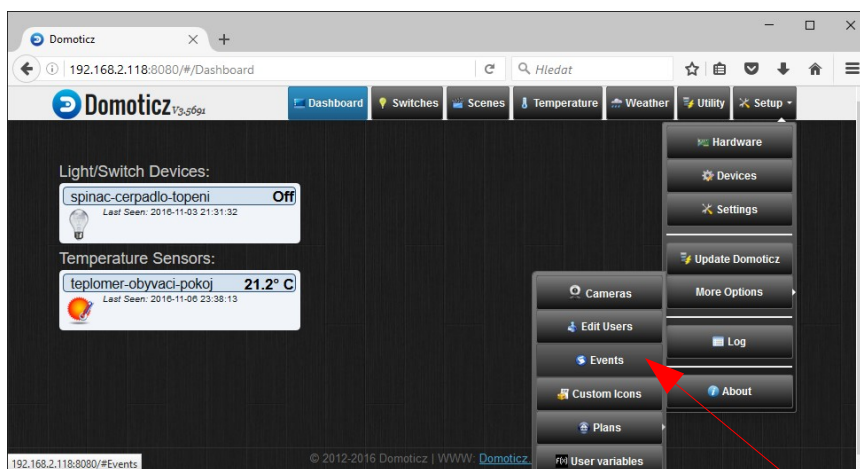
Domoticz

192.168.2.118:8080/#/Dashboard

Hledat

Domoticz V3.5691

Dashboard
Switches
Scenes
Temperature
Weather
Utility
Setup

Light/Switch Devices:

spinac-cerpadlo-topeni Off
Last Seen: 2016-11-03 21:31:32

Temperature Sensors:

teplomer-obyvaci-pokoj 21.2° C
Last Seen: 2016-11-06 23:38:13

Hardware
Devices
Settings
Update Domoticz
More Options
Log
About

Cameras
Edit Users
Events
Custom Icons
Plans
User variables

© 2012-2016 Domoticz | WWW: Domoticz

192.168.2.118:8080/#Events